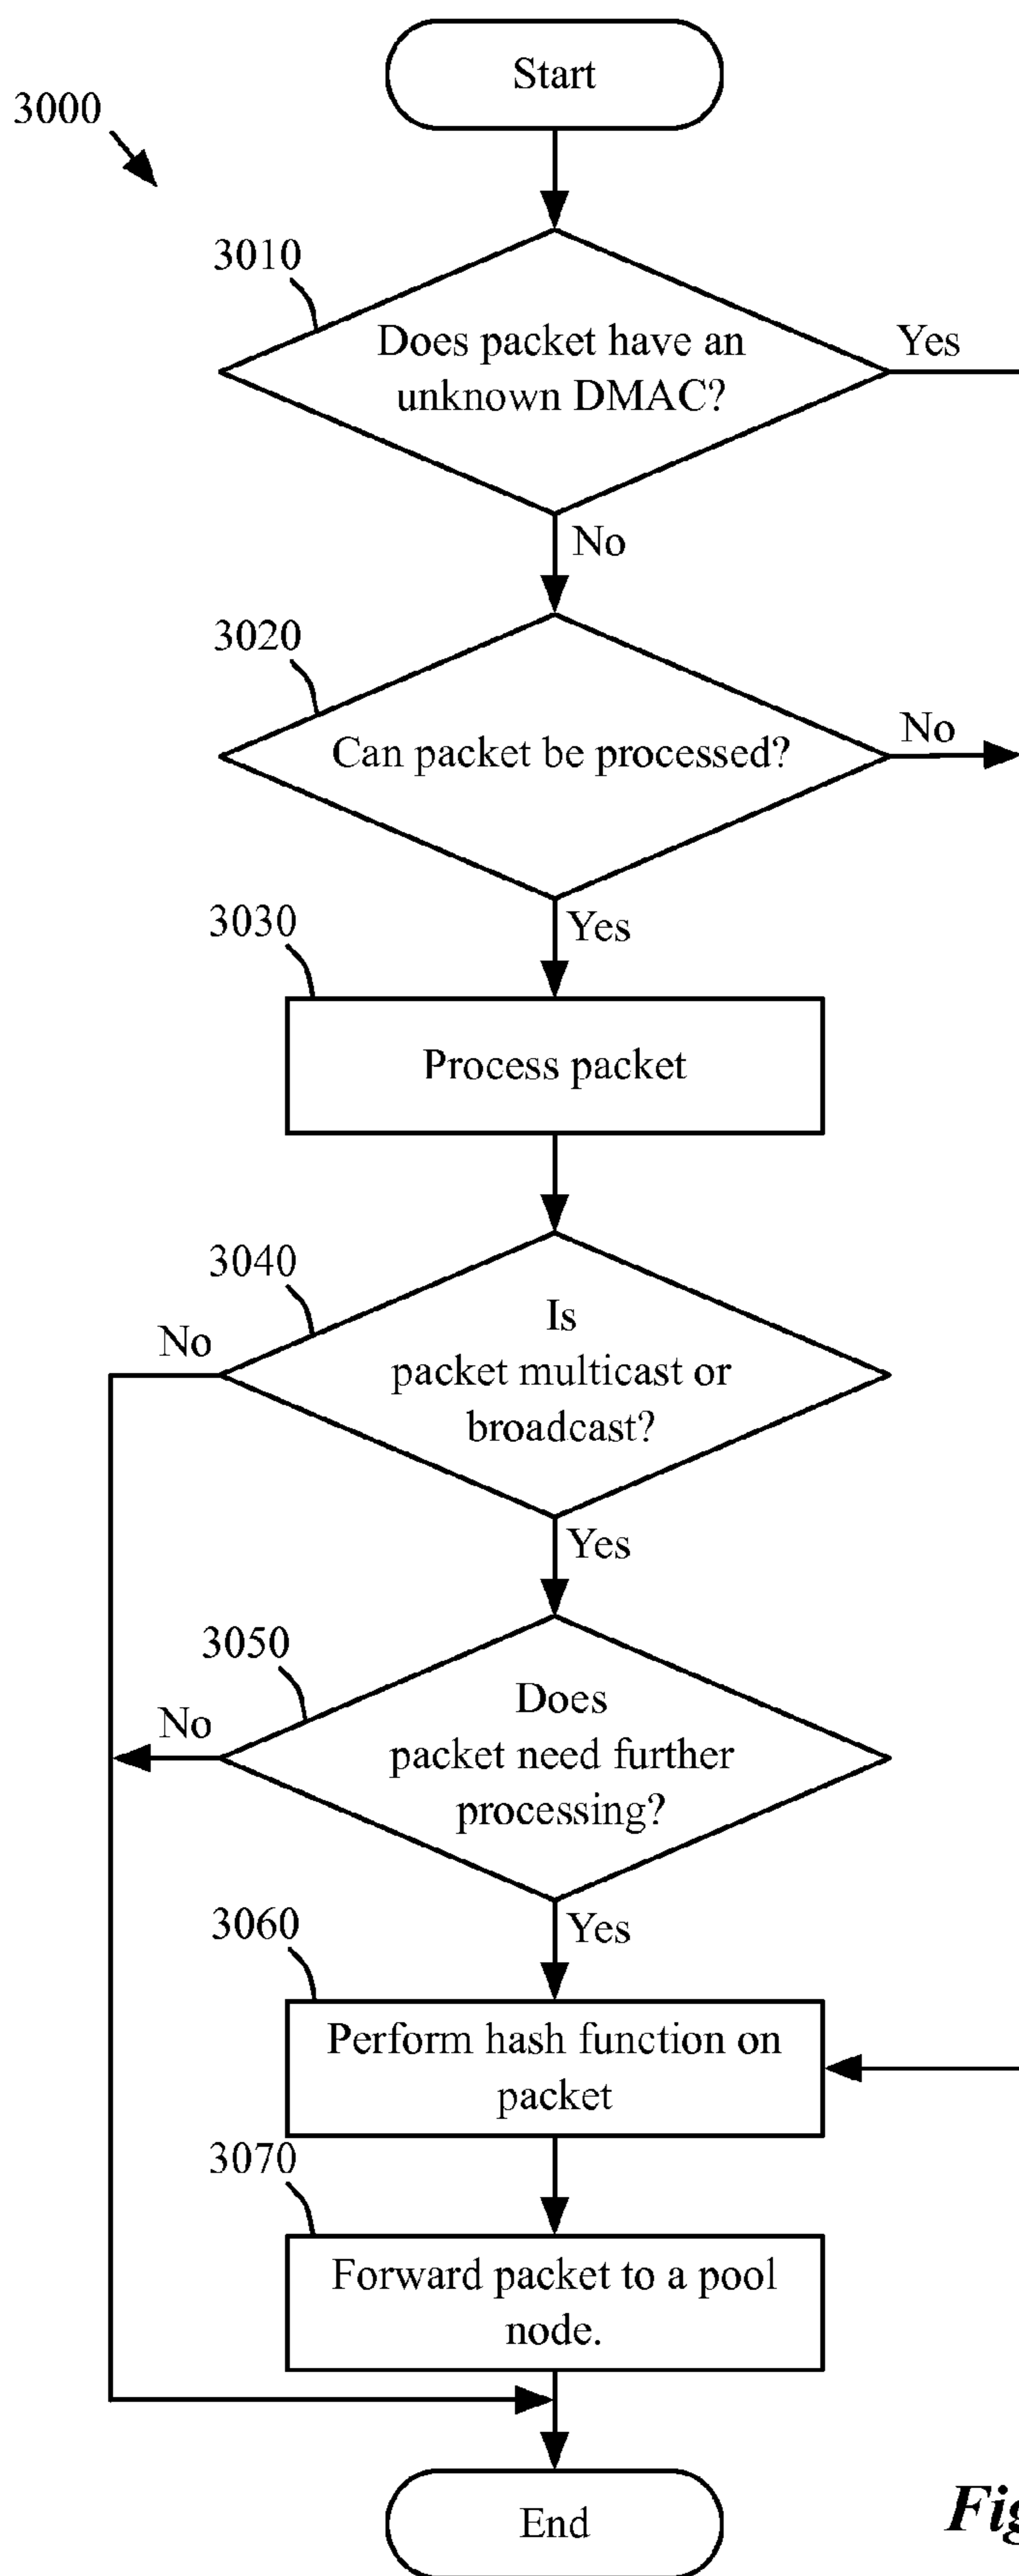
3000

Start

3010

Does packet have an unknown DMAC?

Yes

No

3020

Can packet be processed?

No

Yes

3030

Process packet

3040

Is packet multicast or broadcast?

No

Yes

3050

Does packet need further processing?

No

Yes

3060

Perform hash function on packet

3070

Forward packet to a pool node.

End

Fi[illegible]